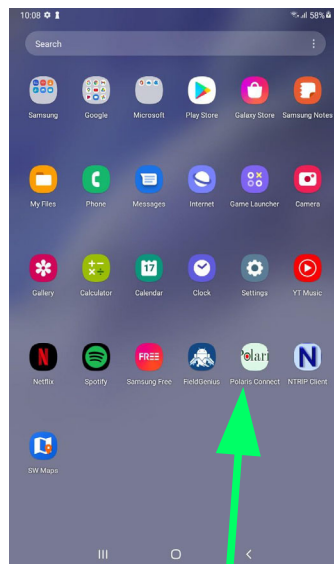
10:08 58%

Search

Samsung
Google
Microsoft
Play Store
Galaxy Store
Samsung Notes

My Files
Phone
Messages
Internet
Game Launcher
Camera

Gallery
Calculator
17
Calendar
Clock
Settings
YT Music

Netflix
Spotify
FREE
Samsung Free
FieldGenius
Polari
Polaris Connect
N
NTRIP Client

SW Maps